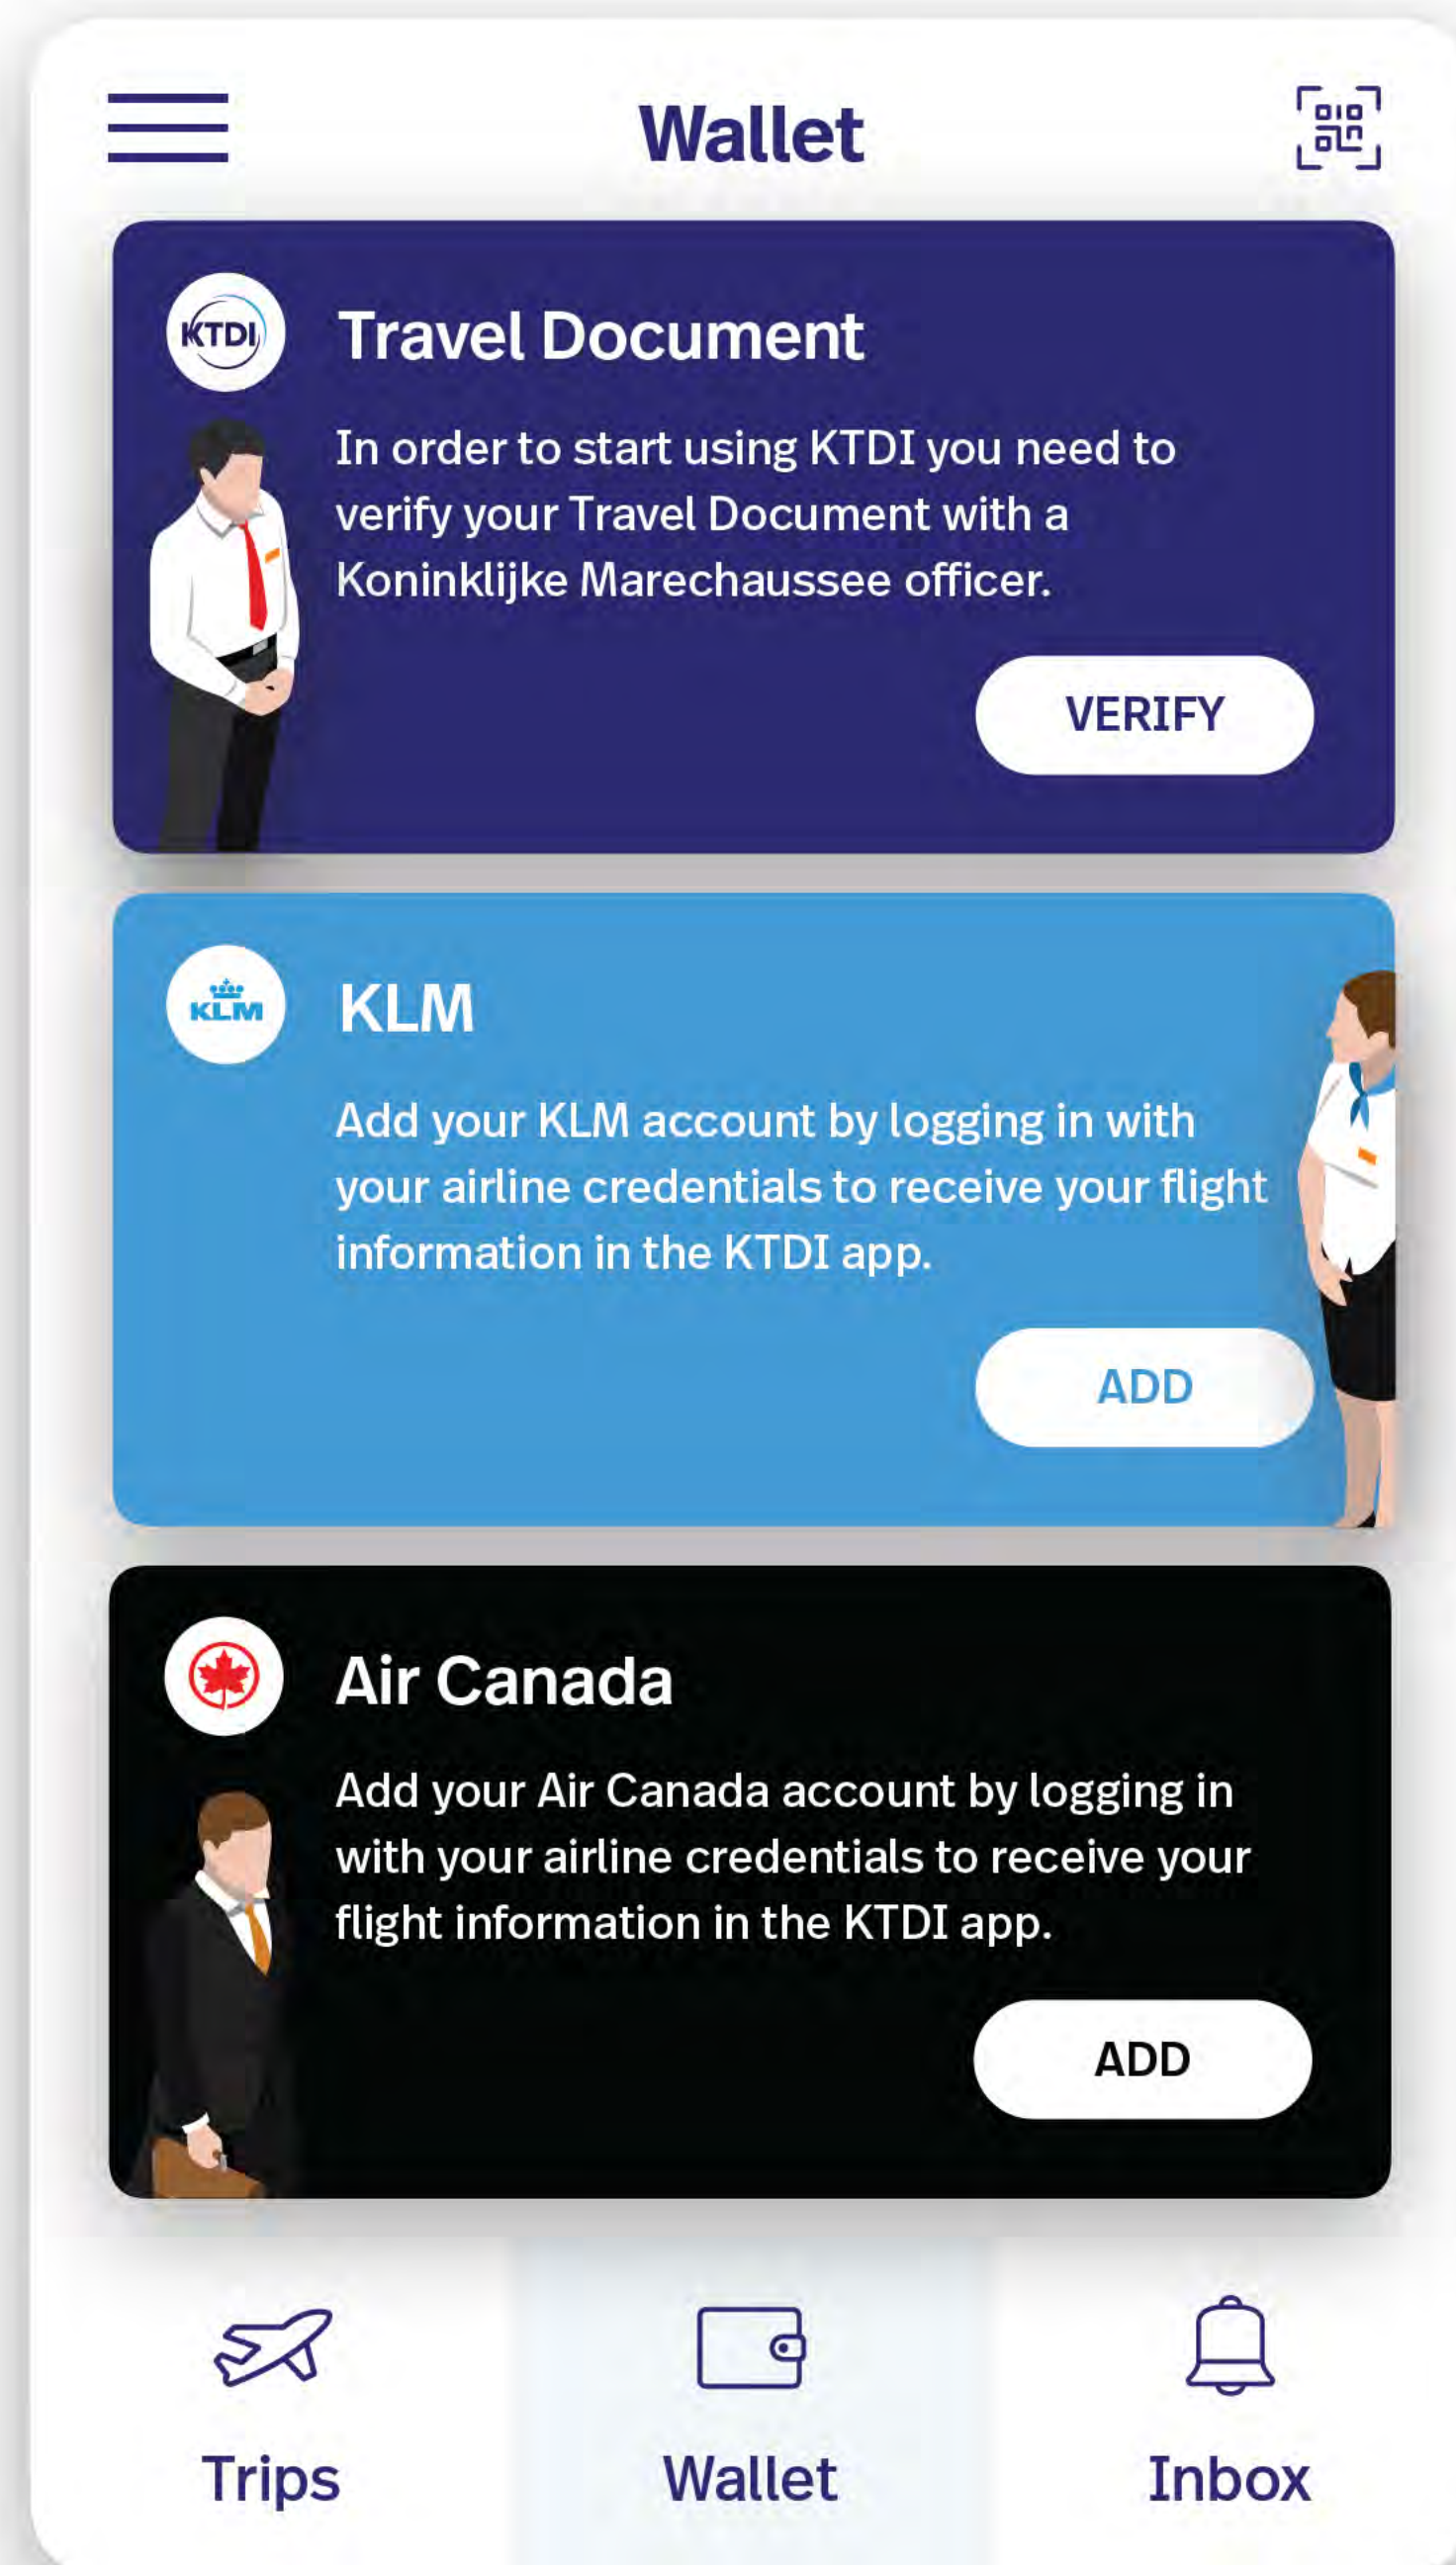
Wallet

KTDI

Travel Document

In order to start using KTDI you need to verify your Travel Document with a Koninklijke Marechaussee officer.

VERIFY

KLM

KLM

Add your KLM account by logging in with your airline credentials to receive your flight information in the KTDI app.

ADD

Air Canada

Add your Air Canada account by logging in with your airline credentials to receive your flight information in the KTDI app.

ADD

Trips

Wallet

Inbox